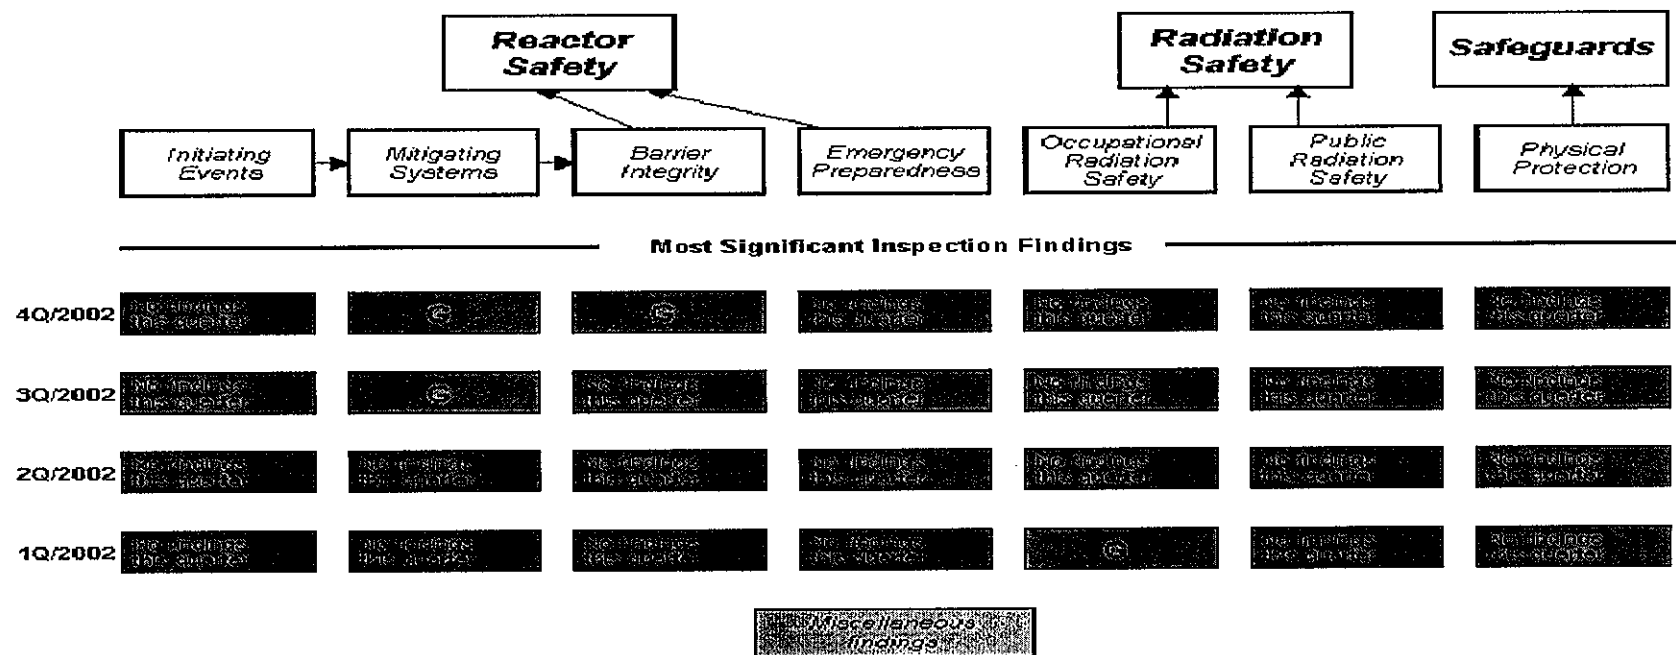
Reactor Safety

Radiation Safety

Safeguards

Initiating Events

Mitigating Systems

Barrier Integrity

Emergency Preparedness

Occupational Radiation Safety

Public Radiation Safety

Physical Protection

Most Significant Inspection Findings

| | | | | | | | |
|---|---|---|---|---|---|---|---|
| 4Q/2002 | No findings this quarter | G | G | No findings this quarter | No findings this quarter | No findings this quarter | No findings this quarter |
| 3Q/2002 | No findings this quarter | G | No findings this quarter | No findings this quarter | No findings this quarter | No findings this quarter | No findings this quarter |
| 2Q/2002 | No findings this quarter | No findings this quarter | No findings this quarter | No findings this quarter | No findings this quarter | No findings this quarter | No findings this quarter |
| 1Q/2002 | No findings this quarter | No findings this quarter | No findings this quarter | No findings this quarter | G | No findings this quarter | No findings this quarter |

Miscellaneous findings